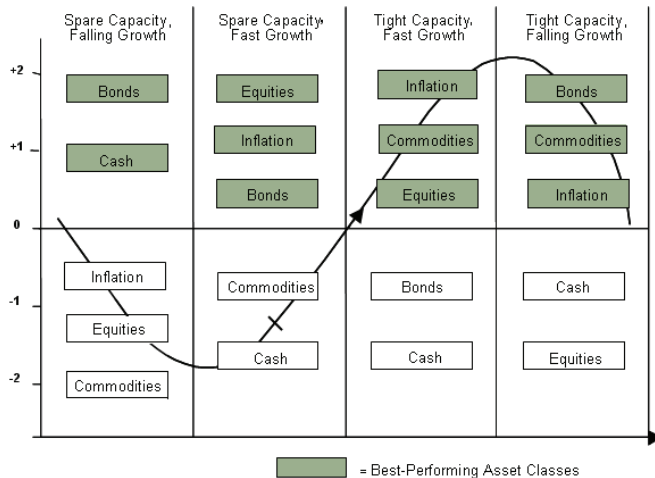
| Spare Capacity, Falling Growth | Spare Capacity, Fast Growth | Tight Capacity, Fast Growth | Tight Capacity, Falling Growth |
|---|---|---|---|
| Bonds | Equities | Inflation | Bonds |
| Cash | Inflation | Commodities | Commodities |
| | Bonds | Equities | Inflation |
| Inflation | Commodities | Bonds | Cash |
| Equities | Cash | Cash | Equities |
| Commodities | | | |

+2
+1
0
-1
-2

= Best-Performing Asset Classes